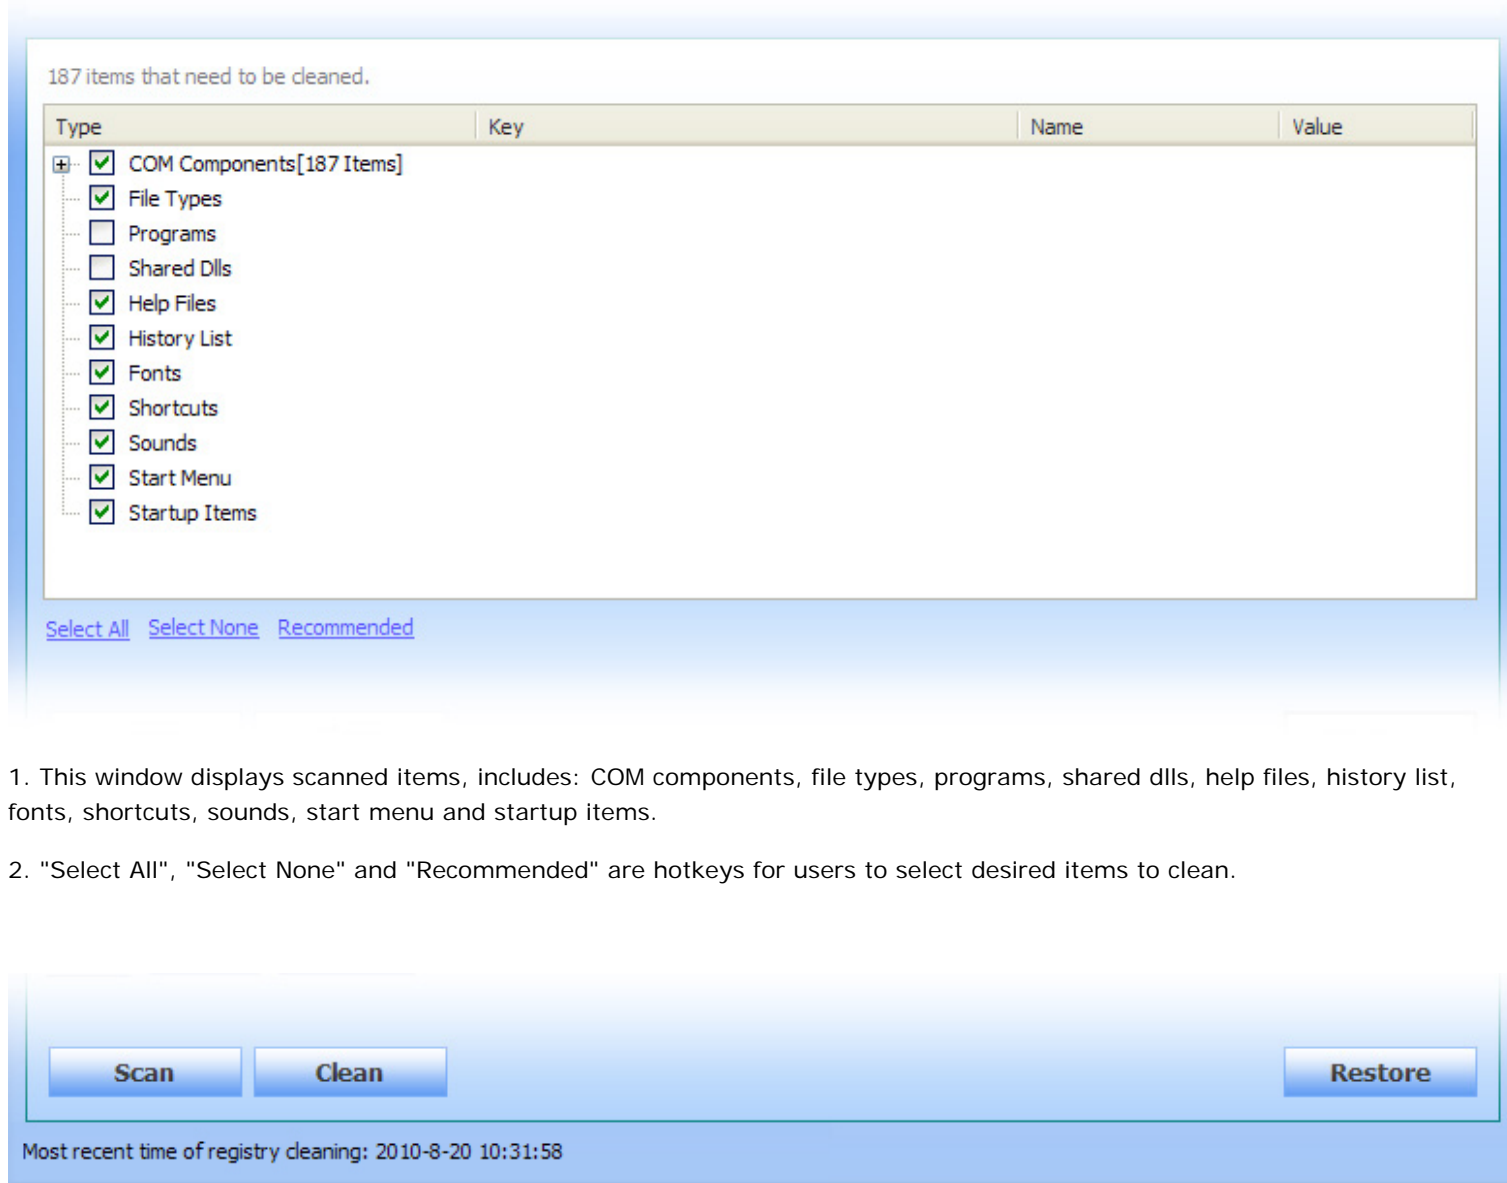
187 items that need to be cleaned.

| Type | Key | Name | Value |
|---|---|---|---|
| COM Components[187 Items] | | | |
| File Types | | | |
| Programs | | | |
| Shared Dlls | | | |
| Help Files | | | |
| History List | | | |
| Fonts | | | |
| Shortcuts | | | |
| Sounds | | | |
| Start Menu | | | |
| Startup Items | | | |

Select All Select None Recommended

1. This window displays scanned items, includes: COM components, file types, programs, shared dlls, help files, history list, fonts, shortcuts, sounds, start menu and startup items.

2. "Select All", "Select None" and "Recommended" are hotkeys for users to select desired items to clean.

Scan Clean Restore

Most recent time of registry cleaning: 2010-8-20 10:31:58